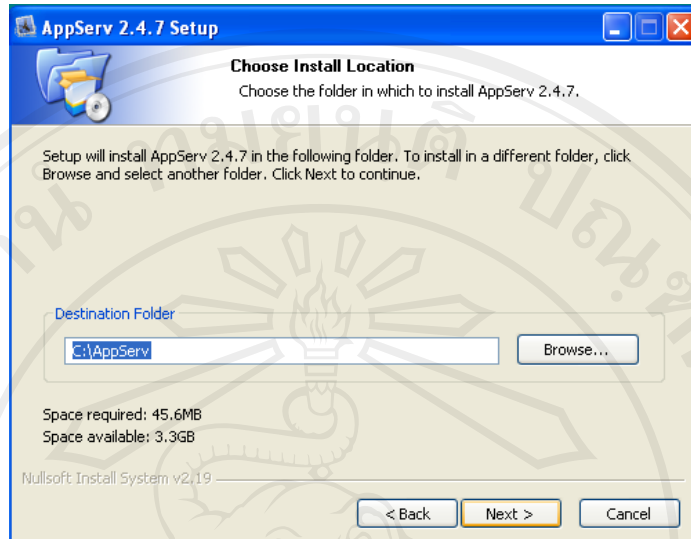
AppServ 2.4.7 Setup

Choose Install Location

Choose the folder in which to install AppServ 2.4.7.

Setup will install AppServ 2.4.7 in the following folder. To install in a different folder, click Browse and select another folder. Click Next to continue.

Destination Folder

C:\AppServ

Browse...

Space required: 45.6MB
Space available: 3.3GB

Nullsoft Install System v2.19

< Back

Next >

Cancel